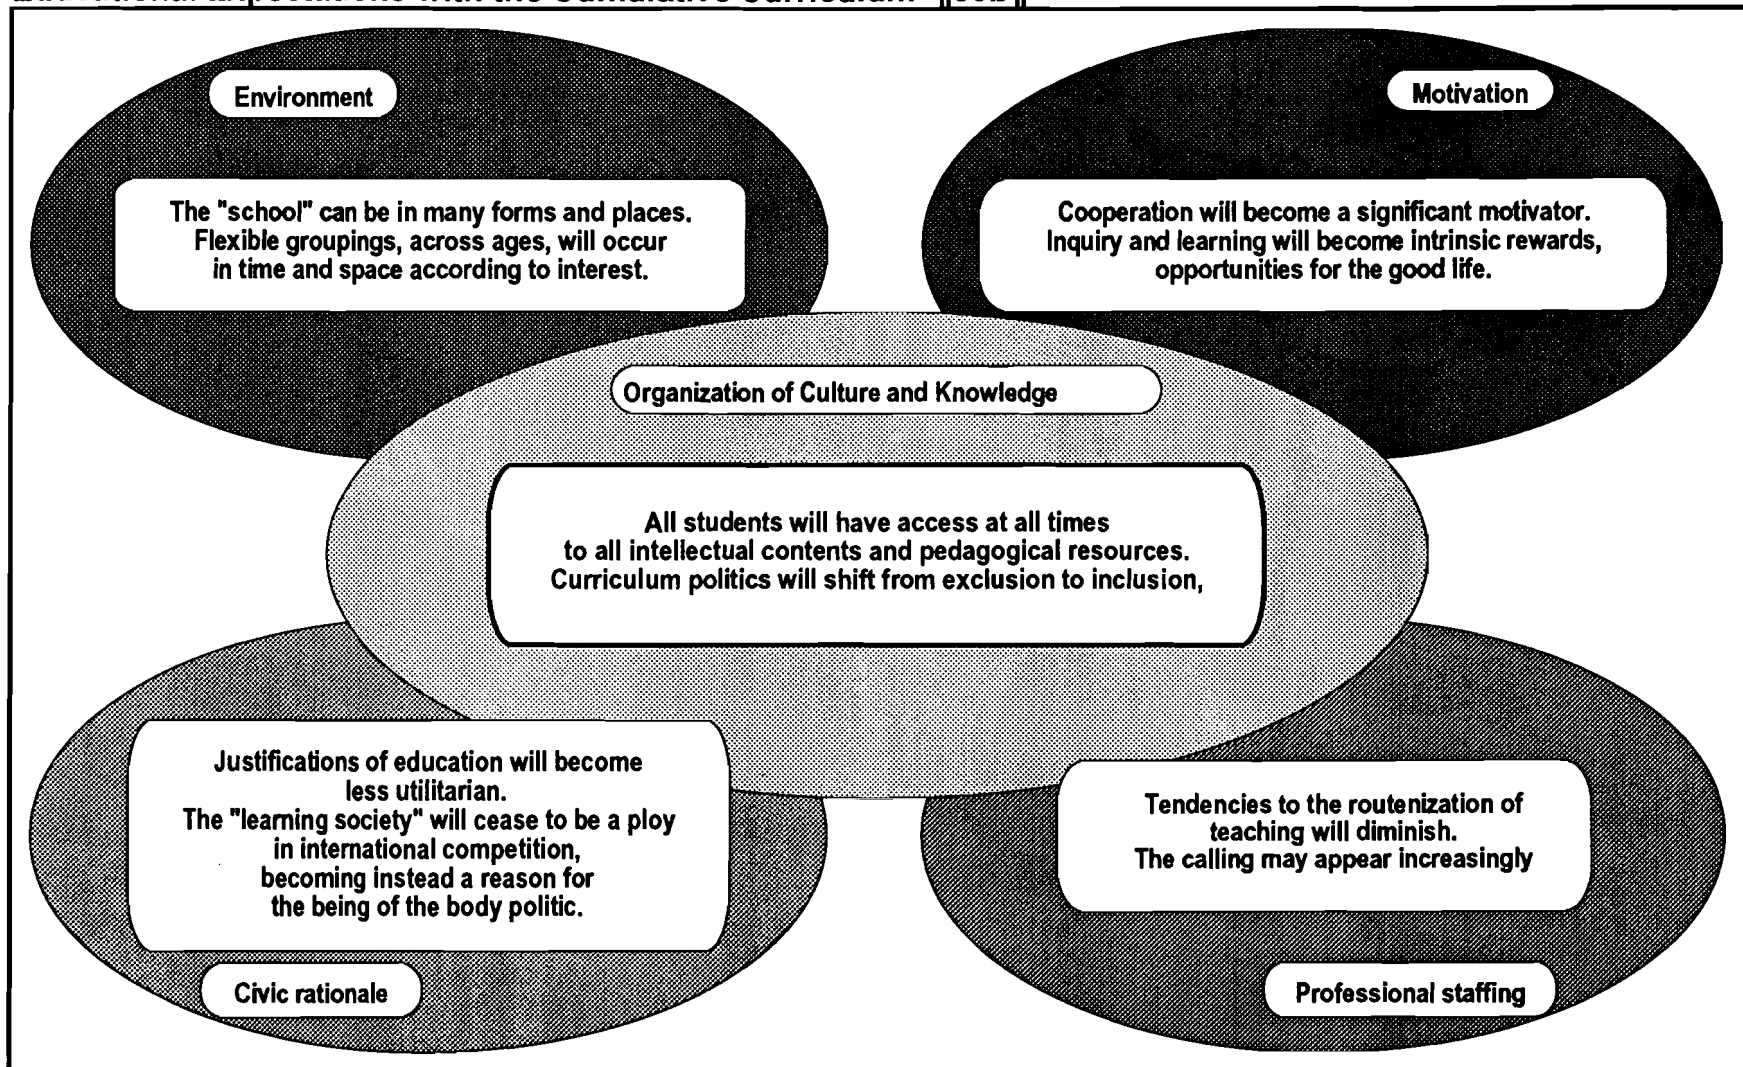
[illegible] with the cumulative curriculum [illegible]

Environment

The "school" can be in many forms and places. Flexible groupings, across ages, will occur in time and space according to interest.

Motivation

Cooperation will become a significant motivator. Inquiry and learning will become intrinsic rewards, opportunities for the good life.

Organization of Culture and Knowledge

All students will have access at all times to all intellectual contents and pedagogical resources. Curriculum politics will shift from exclusion to inclusion,

Justifications of education will become less utilitarian. The "learning society" will cease to be a ploy in international competition, becoming instead a reason for the being of the body politic.

Civic rationale

Tendencies to the routenization of teaching will diminish. The calling may appear increasingly

Professional staffing